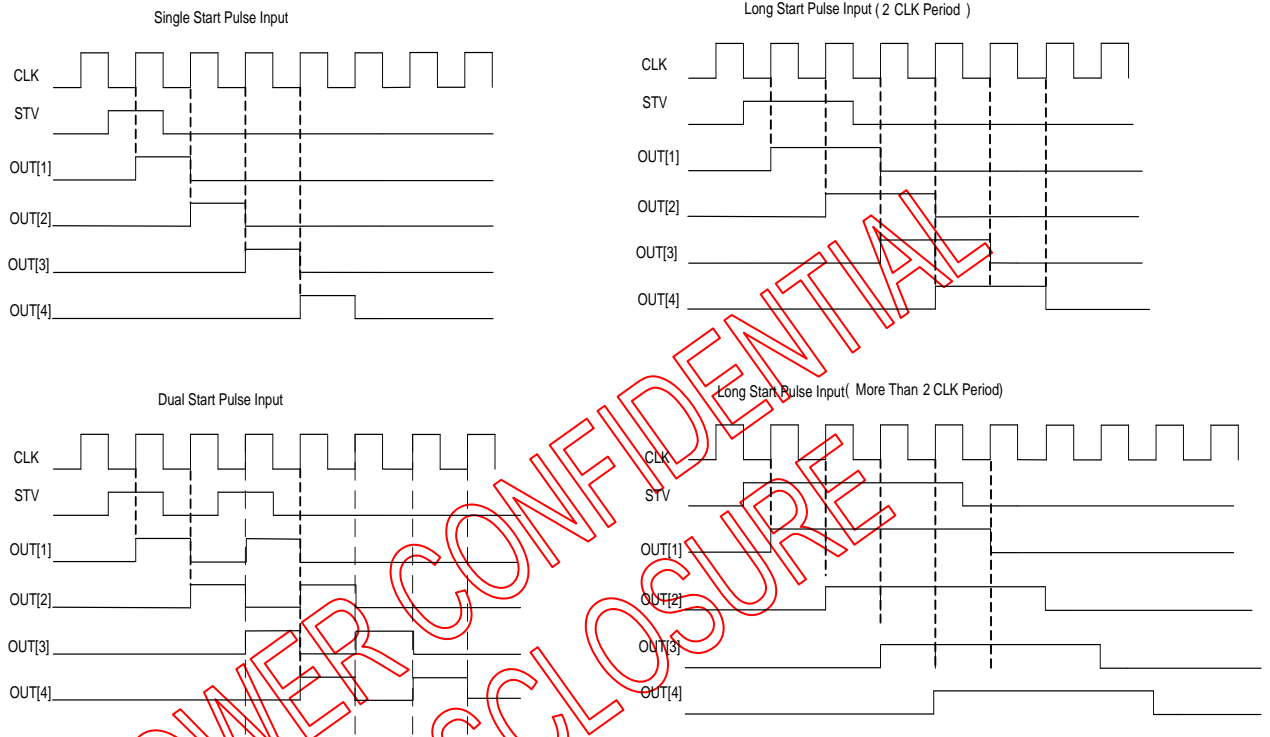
Single Start Pulse Input

CLK
STV
OUT[1]
OUT[2]
OUT[3]
OUT[4]

Long Start Pulse Input ( 2 CLK Period )

CLK
STV
OUT[1]
OUT[2]
OUT[3]
OUT[4]

Dual Start Pulse Input

CLK
STV
OUT[1]
OUT[2]
OUT[3]
OUT[4]

Long Start Pulse Input( More Than 2 CLK Period)

CLK
STV
OUT[1]
OUT[2]
OUT[3]
OUT[4]

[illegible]WER CONFIDENTIAL
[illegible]CLOSURE